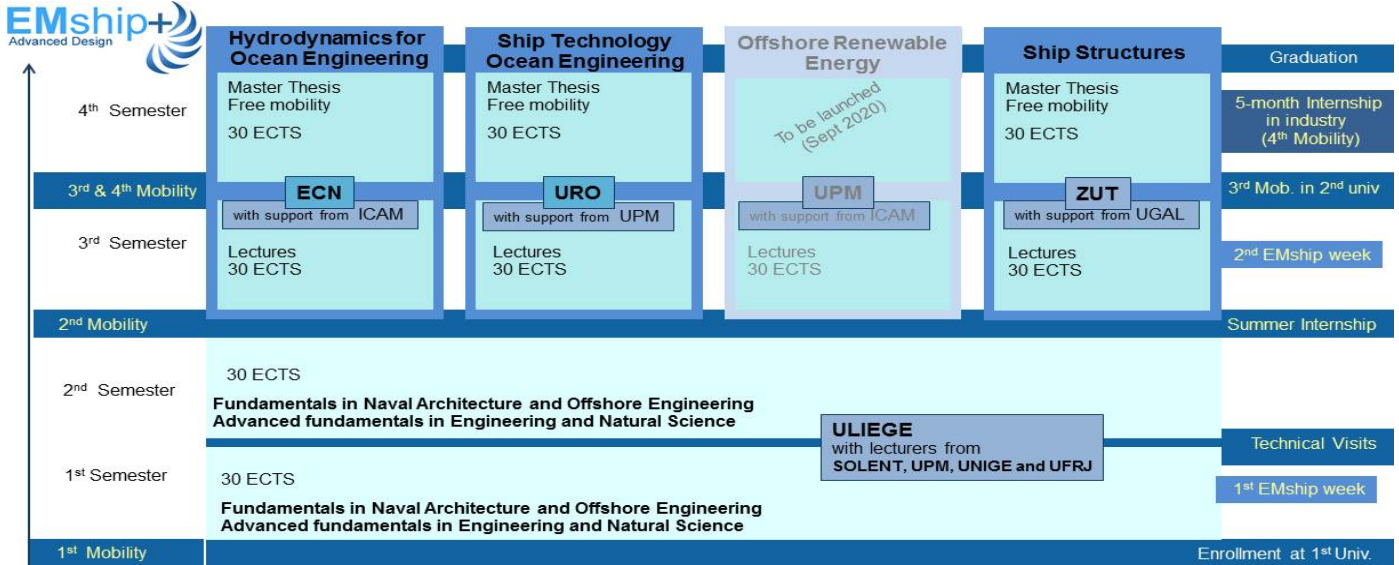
EMship+
Advanced Design

Hydrodynamics for Ocean Engineering

Ship Technology Ocean Engineering

Offshore Renewable Energy

Ship Structures

Graduation

4th Semester

Master Thesis
Free mobility
30 ECTS

Master Thesis
Free mobility
30 ECTS

To be launched (Sept 2020)

Master Thesis
Free mobility
30 ECTS

5-month Internship in industry (4th Mobility)

3rd & 4th Mobility

ECN
with support from ICAM

URO
with support from UPM

UPM
with support from ICAM

ZUT
with support from UGAL

3rd Mob. in 2nd univ

3rd Semester

Lectures
30 ECTS

Lectures
30 ECTS

Lectures
30 ECTS

Lectures
30 ECTS

2nd EMship week

2nd Mobility

Summer Internship

2nd Semester

30 ECTS

Fundamentals in Naval Architecture and Offshore Engineering
Advanced fundamentals in Engineering and Natural Science

ULIEGE
with lecturers from
SOLENT, UPM, UNIGE and UFRJ

Technical Visits

1st Semester

30 ECTS

Fundamentals in Naval Architecture and Offshore Engineering
Advanced fundamentals in Engineering and Natural Science

1st EMship week

1st Mobility

Enrollment at 1st Univ.